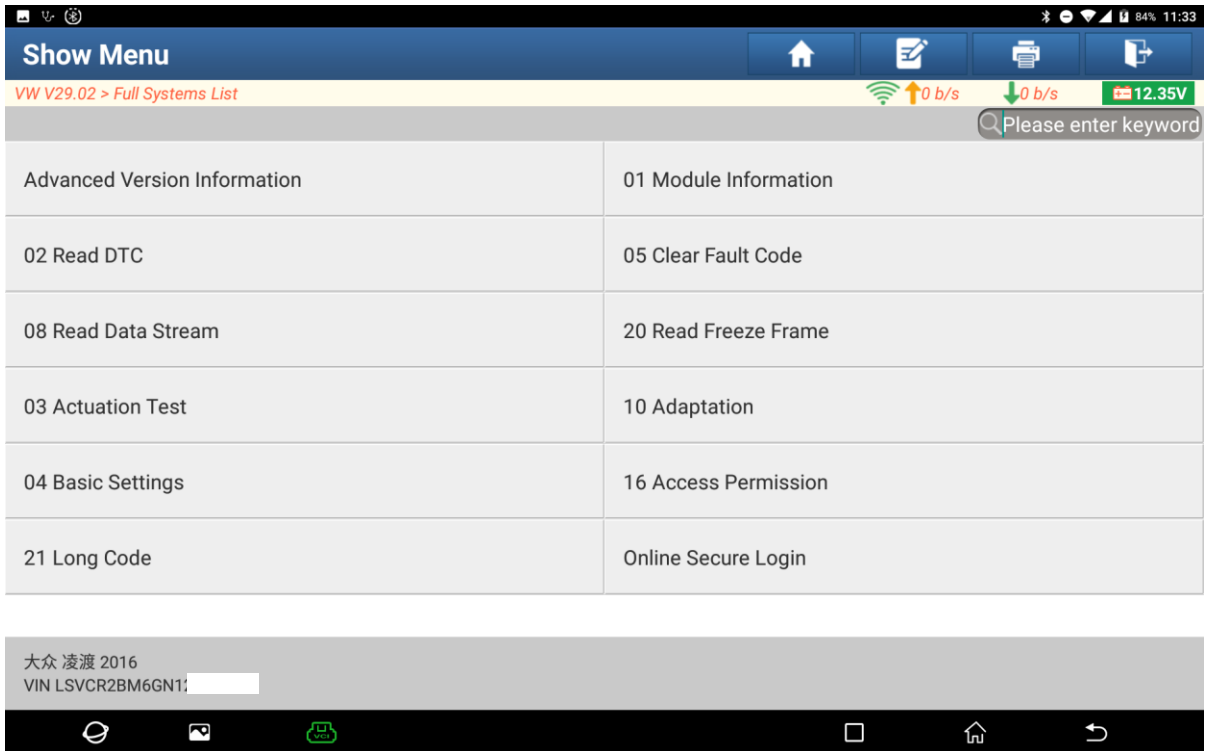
84% 11:33

Show Menu

VW V29.02 > Full Systems List

0 b/s 0 b/s 12.35V

Please enter keyword

| | |
|---|---|
| Advanced Version Information | 01 Module Information |
| 02 Read DTC | 05 Clear Fault Code |
| 08 Read Data Stream | 20 Read Freeze Frame |
| 03 Actuation Test | 10 Adaptation |
| 04 Basic Settings | 16 Access Permission |
| 21 Long Code | Online Secure Login |

大众 凌渡 2016
VIN LSVCR2BM6GN1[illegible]

VCI